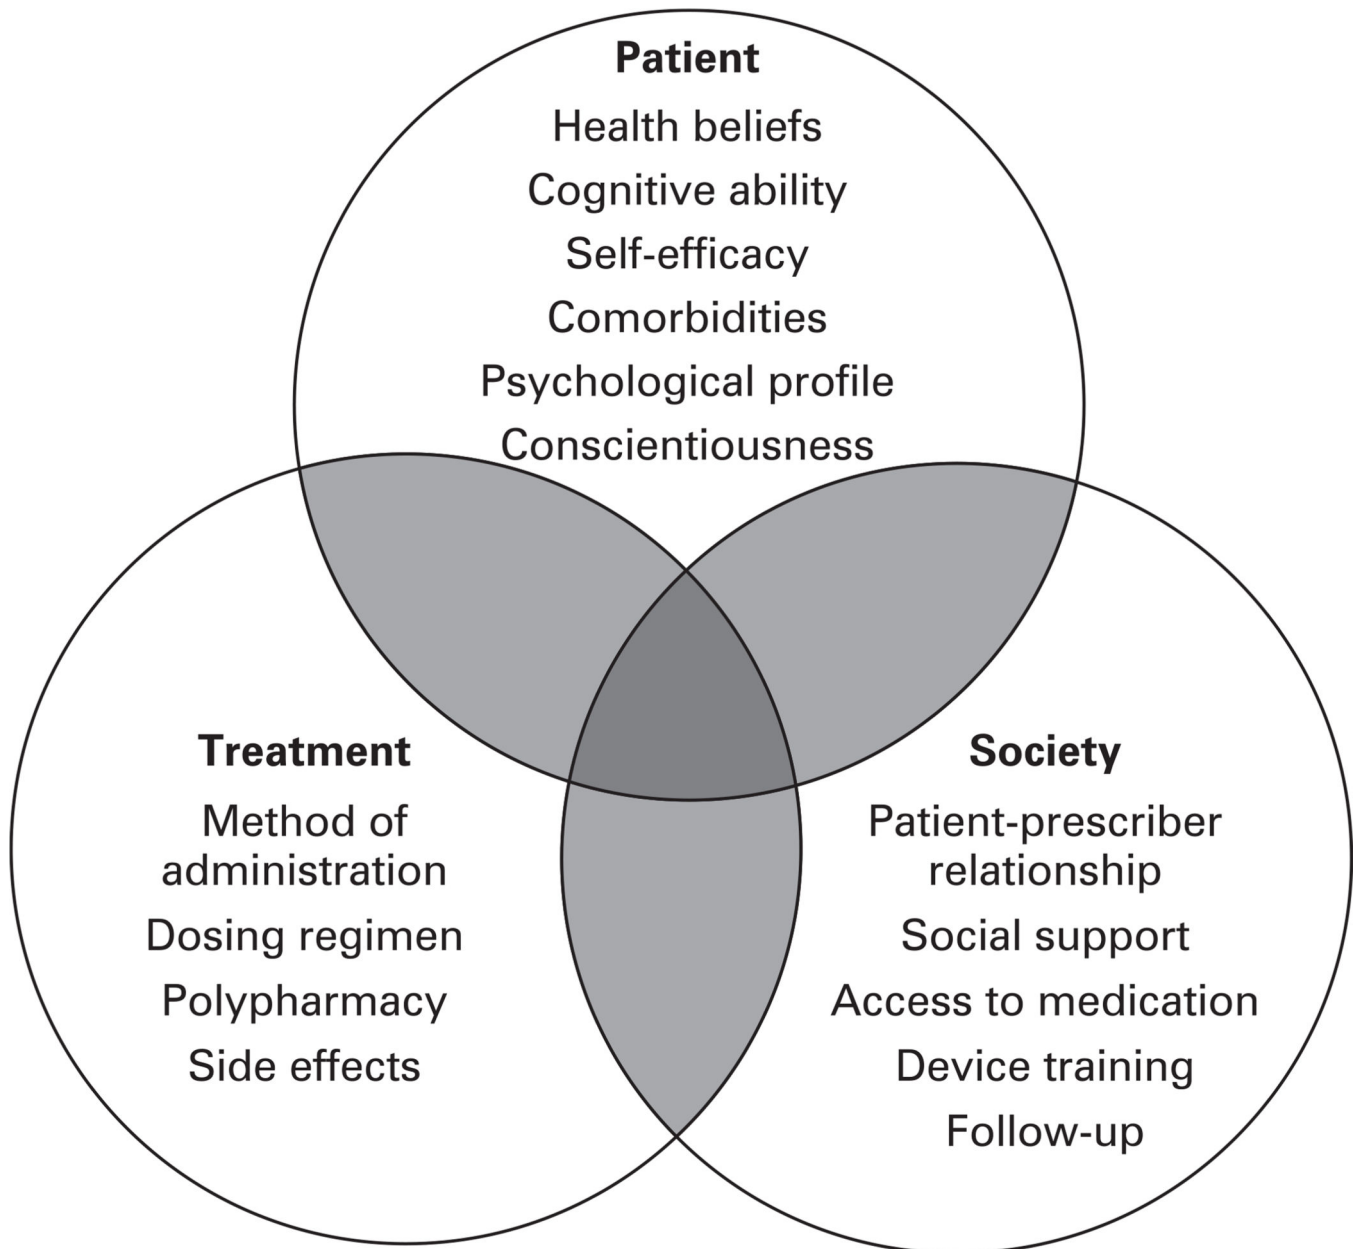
Patient
Health beliefs
Cognitive ability
Self-efficacy
Comorbidities
Psychological profile
Conscientiousness

Treatment
Method of administration
Dosing regimen
Polypharmacy
Side effects

Society
Patient-prescriber relationship
Social support
Access to medication
Device training
Follow-up